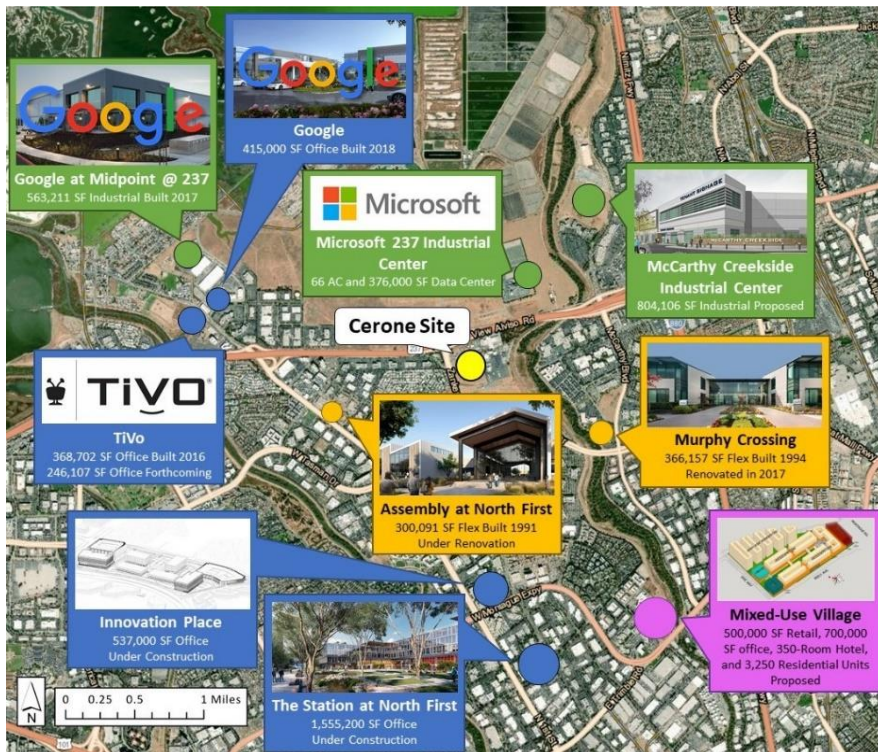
Google

Google at Midpoint @ 237
563,211 SF Industrial Built 2017

Google

Google
415,000 SF Office Built 2018

Microsoft

Microsoft 237 Industrial Center
66 AC and 376,000 SF Data Center

McCarthy Creekside Industrial Center
804,106 SF Industrial Proposed

Cerone Site

TiVo

TiVo
368,702 SF Office Built 2016
246,107 SF Office Forthcoming

Murphy Crossing
366,157 SF Flex Built 1994
Renovated in 2017

Assembly at North First
300,091 SF Flex Built 1991
Under Renovation

Innovation Place
537,000 SF Office
Under Construction

The Station at North First
1,555,200 SF Office
Under Construction

Mixed-Use Village
500,000 SF Retail, 700,000 SF office, 350-Room Hotel, and 3,250 Residential Units Proposed

N
0 0.25 0.5 1 Miles